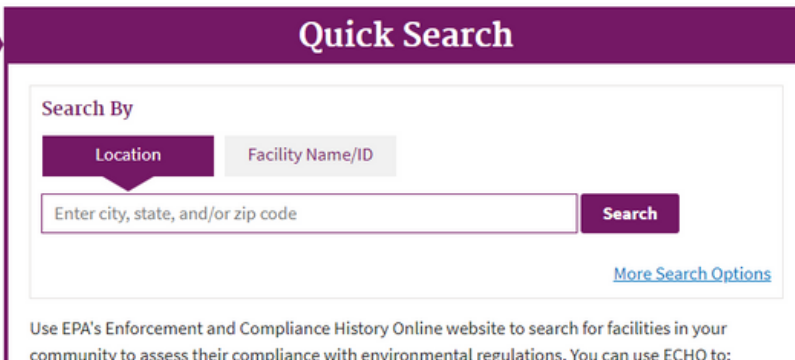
Quick Search

Search By

Location

Facility Name/ID

Enter city, state, and/or zip code

Search

More Search Options

Use EPA's Enforcement and Compliance History Online website to search for facilities in your community to assess their compliance with environmental regulations. You can use ECHO to: